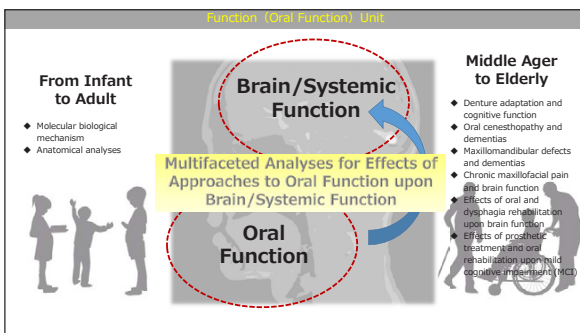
Function（Oral Function）Unit

From Infant to Adult

◆ Molecular biological mechanism
◆ Anatomical analyses

Brain/Systemic Function

Multifaceted Analyses for Effects of Approaches to Oral Function upon Brain/Systemic Function

Oral Function

Middle Ager to Elderly

◆ Denture adaptation and cognitive function
◆ Oral cenesthopathy and dementias
◆ Maxillomandibular defects and dementias
◆ Chronic maxillofacial pain and brain function
◆ Effects of oral and dysphagia rehabilitation upon brain function
◆ Effects of prosthetic treatment and oral rehabilitation upon mild cognitive impairment (MCI)